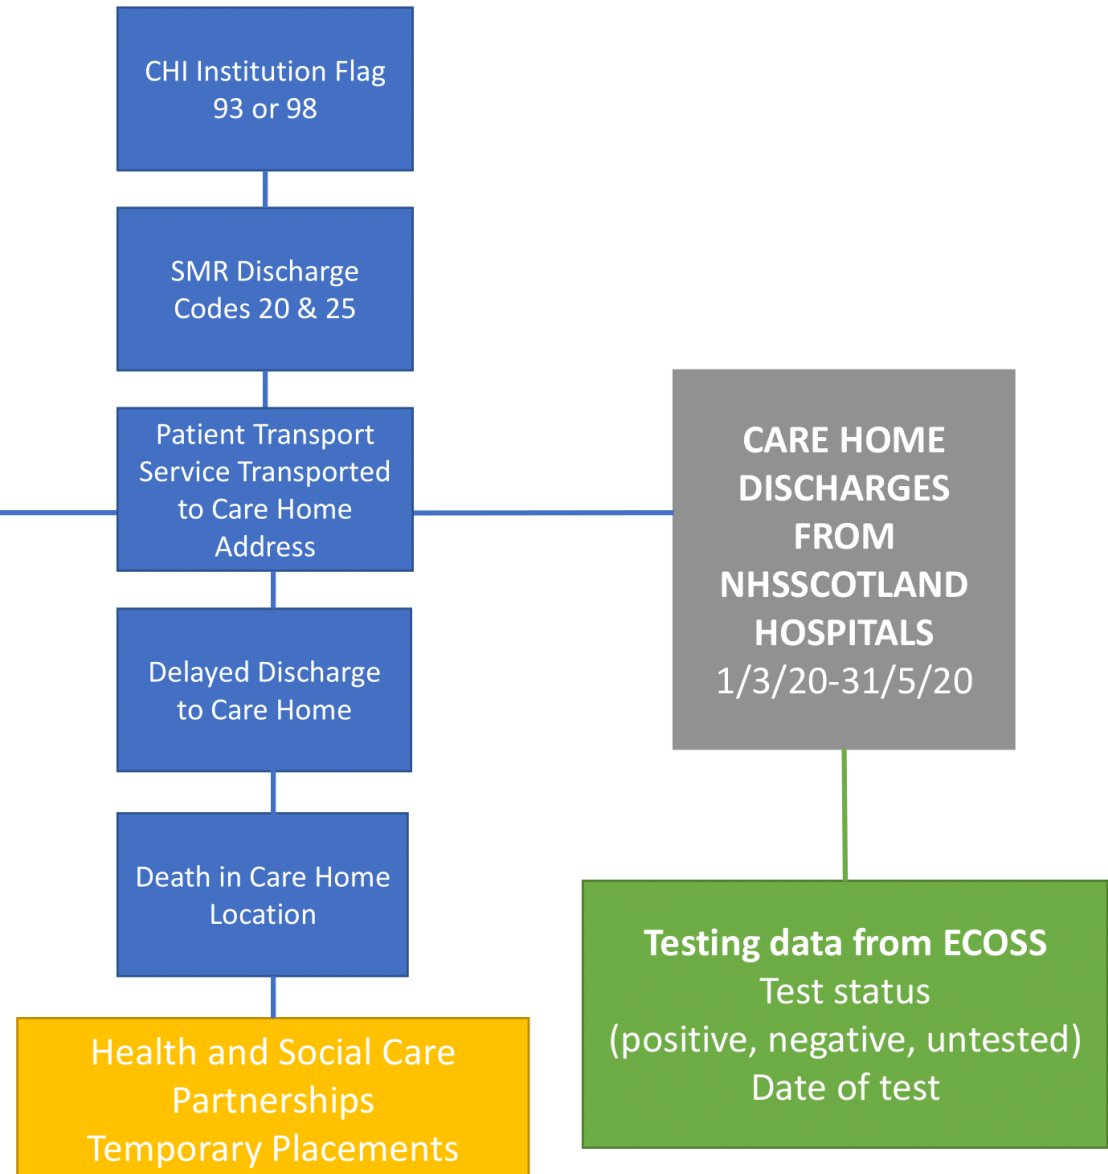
CHI Institution Flag 93 or 98

SMR Discharge Codes 20 & 25

Patient Transport Service Transported to Care Home Address

Delayed Discharge to Care Home

Death in Care Home Location

Health and Social Care Partnerships Temporary Placements

CARE HOME DISCHARGES FROM NHSSCOTLAND HOSPITALS 1/3/20-31/5/20

Testing data from ECOSS
Test status
(positive, negative, untested)
Date of test